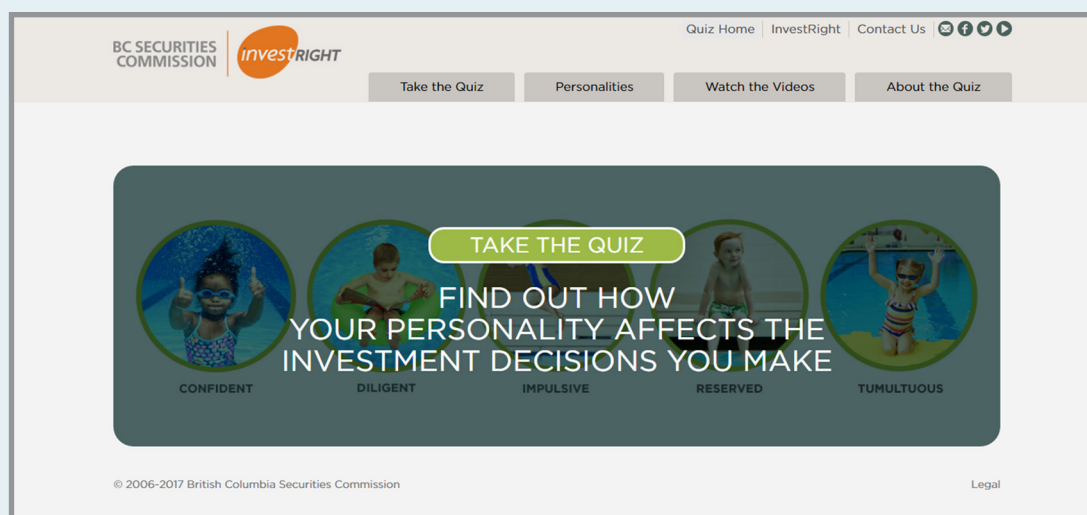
BC SECURITIES COMMISSION

investRIGHT

Quiz Home | InvestRight | Contact Us

Take the Quiz | Personalities | Watch the Videos | About the Quiz

TAKE THE QUIZ

FIND OUT HOW YOUR PERSONALITY AFFECTS THE INVESTMENT DECISIONS YOU MAKE

CONFIDENT

DILIGENT

IMPULSIVE

RESERVED

TUMULTUOUS

© 2006-2017 British Columbia Securities Commission

Legal